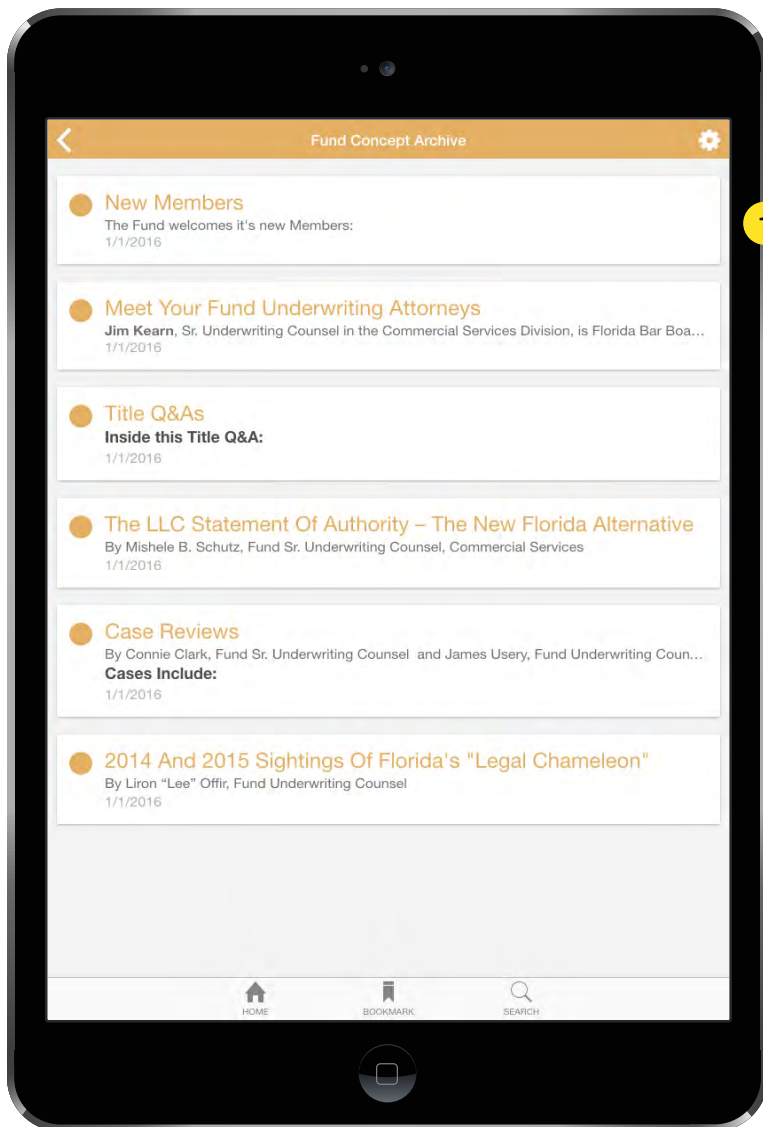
Fund Concept Archive

New Members
The Fund welcomes it's new Members:
1/1/2016

Meet Your Fund Underwriting Attorneys
**Jim Kearn**, Sr. Underwriting Counsel in the Commercial Services Division, is Florida Bar Boa...
1/1/2016

Title Q&As
**Inside this Title Q&A:**
1/1/2016

The LLC Statement Of Authority – The New Florida Alternative
By Mishele B. Schutz, Fund Sr. Underwriting Counsel, Commercial Services
1/1/2016

Case Reviews
By Connie Clark, Fund Sr. Underwriting Counsel and James Usery, Fund Underwriting Coun...
**Cases Include:**
1/1/2016

2014 And 2015 Sightings Of Florida's "Legal Chameleon"
By Liron "Lee" Offir, Fund Underwriting Counsel
1/1/2016

HOME
BOOKMARK
SEARCH